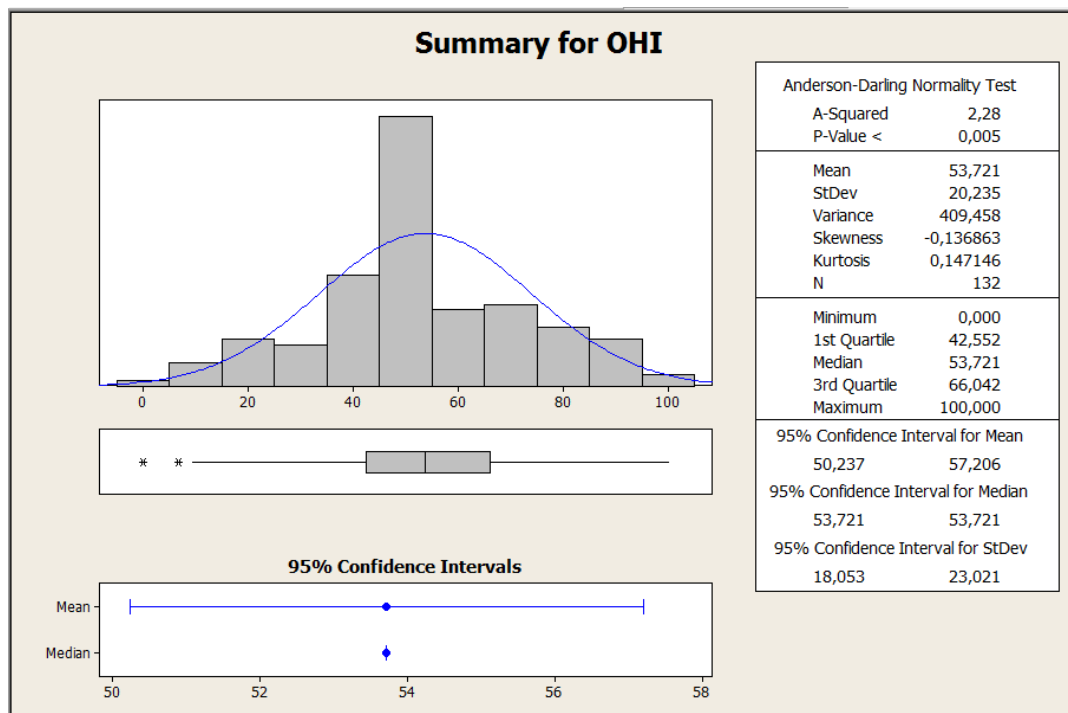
Summary for OHI

0 20 40 60 80 100

95% Confidence Intervals

Mean

Median

50 52 54 56 58

| Anderson-Darling Normality Test | |
|---|---|
| A-Squared | 2,28 |
| P-Value < | 0,005 |
| Mean | 53,721 |
| StDev | 20,235 |
| Variance | 409,458 |
| Skewness | -0,136863 |
| Kurtosis | 0,147146 |
| N | 132 |
| Minimum | 0,000 |
| 1st Quartile | 42,552 |
| Median | 53,721 |
| 3rd Quartile | 66,042 |
| Maximum | 100,000 |
| 95% Confidence Interval for Mean | |
| 50,237 | 57,206 |
| 95% Confidence Interval for Median | |
| 53,721 | 53,721 |
| 95% Confidence Interval for StDev | |
| 18,053 | 23,021 |